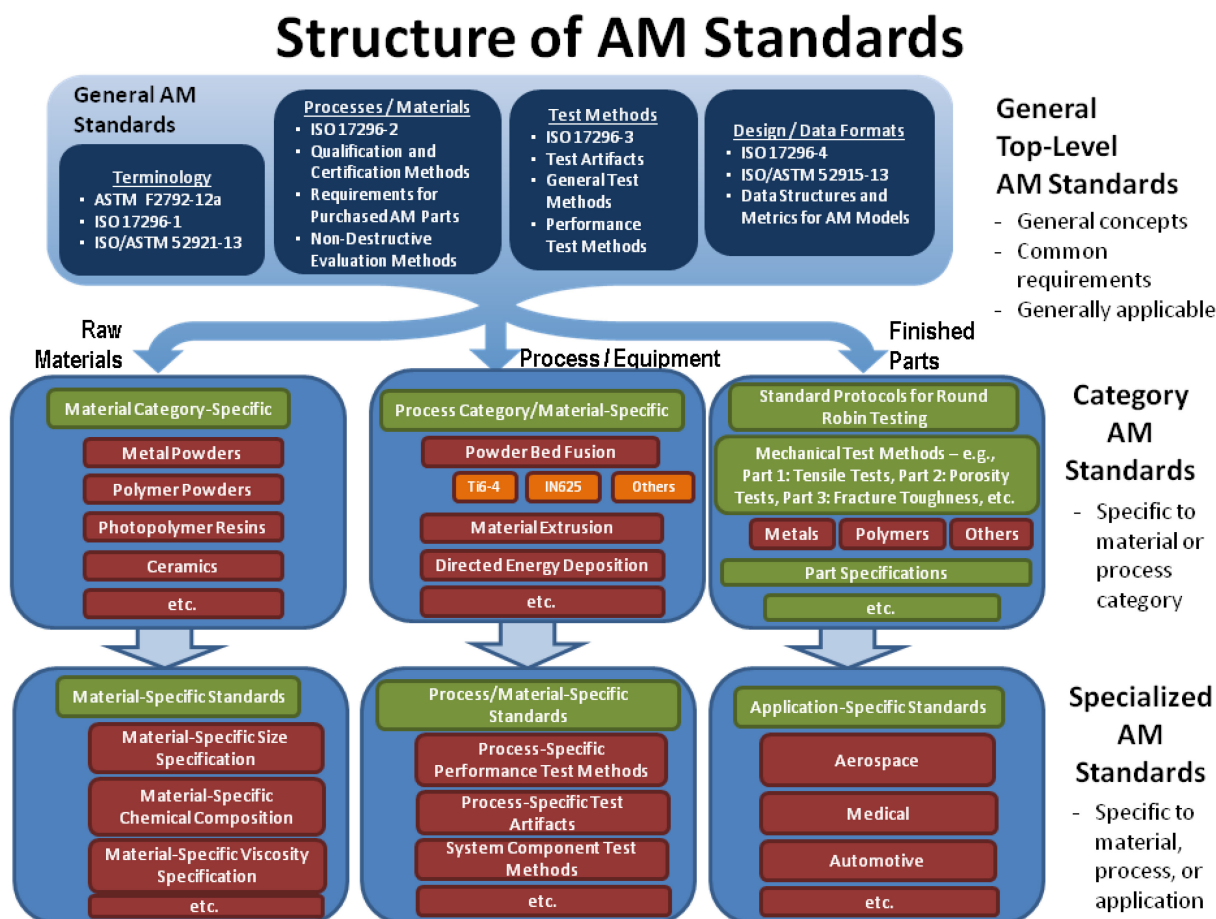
Structure of AM Standards

General AM Standards

Terminology
- ASTM F2792-12a
- ISO 17296-1
- ISO/ASTM 52921-13

Processes / Materials
- ISO 17296-2
- Qualification and Certification Methods
- Requirements for Purchased AM Parts
- Non-Destructive Evaluation Methods

Test Methods
- ISO 17296-3
- Test Artifacts
- General Test Methods
- Performance Test Methods

Design / Data Formats
- ISO 17296-4
- ISO/ASTM 52915-13
- Data Structures and Metrics for AM Models

General Top-Level AM Standards
- General concepts
- Common requirements
- Generally applicable

Raw Materials

Process / Equipment

Finished Parts

Material Category-Specific

Metal Powders

Polymer Powders

Photopolymer Resins

Ceramics

etc.

Process Category/Material-Specific

Powder Bed Fusion

Ti6-4

IN625

Others

Material Extrusion

Directed Energy Deposition

etc.

Standard Protocols for Round Robin Testing

Mechanical Test Methods – e.g., Part 1: Tensile Tests, Part 2: Porosity Tests, Part 3: Fracture Toughness, etc.

Metals

Polymers

Others

Part Specifications

etc.

Category AM Standards
- Specific to material or process category

Material-Specific Standards

Material-Specific Size Specification

Material-Specific Chemical Composition

Material-Specific Viscosity Specification

etc.

Process/Material-Specific Standards

Process-Specific Performance Test Methods

Process-Specific Test Artifacts

System Component Test Methods

etc.

Application-Specific Standards

Aerospace

Medical

Automotive

etc.

Specialized AM Standards
- Specific to material, process, or application